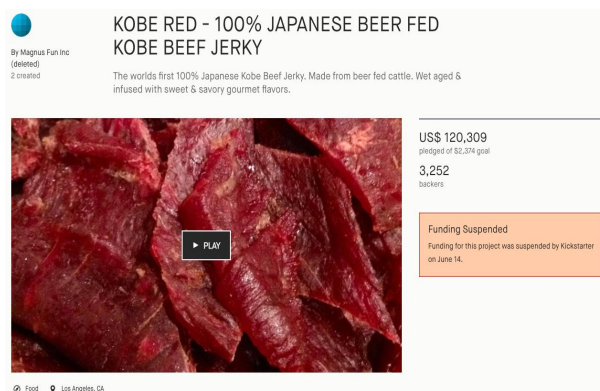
By Magnus Fun Inc
(deleted)
2 created

KOBE RED - 100% JAPANESE BEER FED KOBE BEEF JERKY

The worlds first 100% Japanese Kobe Beef Jerky. Made from beer fed cattle. Wet aged & infused with sweet & savory gourmet flavors.

▶ PLAY

US$ 120,309
pledged of $2,374 goal

3,252
backers

Funding Suspended
Funding for this project was suspended by Kickstarter on June 14.

Food Los Angeles, CA